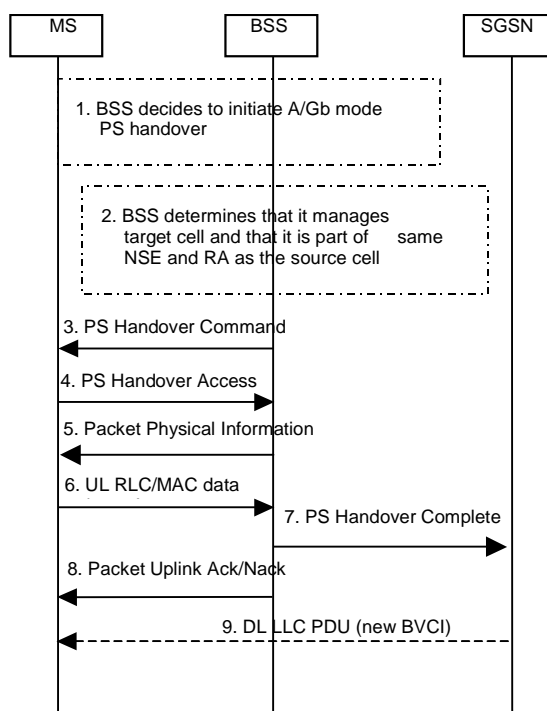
MS

BSS

SGSN

1. BSS decides to initiate A/Gb mode PS handover

2. BSS determines that it manages target cell and that it is part of same NSE and RA as the source cell

3. PS Handover Command

4. PS Handover Access

5. Packet Physical Information

6. UL RLC/MAC data

7. PS Handover Complete

8. Packet Uplink Ack/Nack

9. DL LLC PDU (new BVCI)